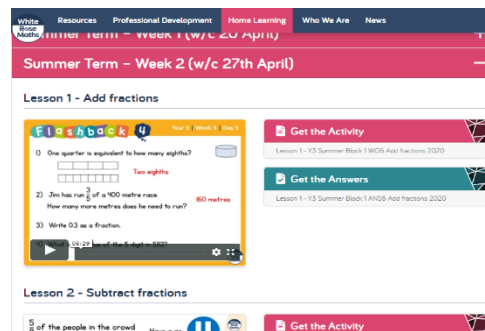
White Rose Maths

Resources Professional Development Home Learning Who We Are News

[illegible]mmer Term – Week 1 (w/c 20 April)

Summer Term – Week 2 (w/c 27th April)

Lesson 1 - Add fractions

Flashback 4

Year 3 Week 3 Day 1

1) One quarter is equivalent to how many eighths?

Two eighths

2) Jim has run $\frac{3}{8}$ of a 400 metre race. How many more metres does he need to run?

150 metres

3) Write 0.3 as a fraction.

4) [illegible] of the 5 digit = 5820

08:29

Get the Activity

Lesson 1 - Y3 Summer Block 1 WO5 Add fractions 2020

Get the Answers

Lesson 1 - Y3 Summer Block 1 ANS6 Add fractions 2020

Lesson 2 - Subtract fractions

$\frac{5}{8}$ of the people in the crowd

Get the Activity